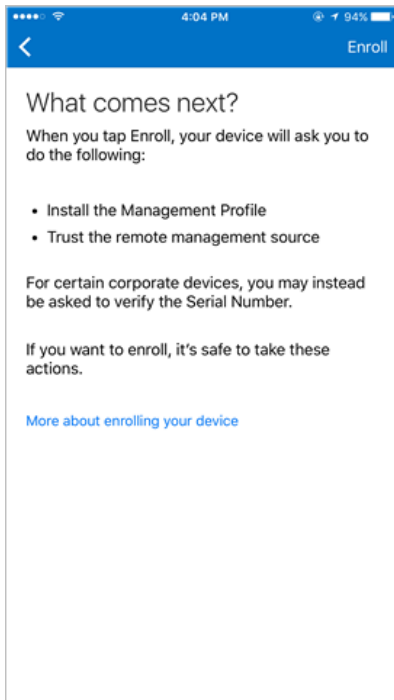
4:04 PM
94%

Enroll

What comes next?

When you tap Enroll, your device will ask you to do the following:

• Install the Management Profile
• Trust the remote management source

For certain corporate devices, you may instead be asked to verify the Serial Number.

If you want to enroll, it's safe to take these actions.

More about enrolling your device